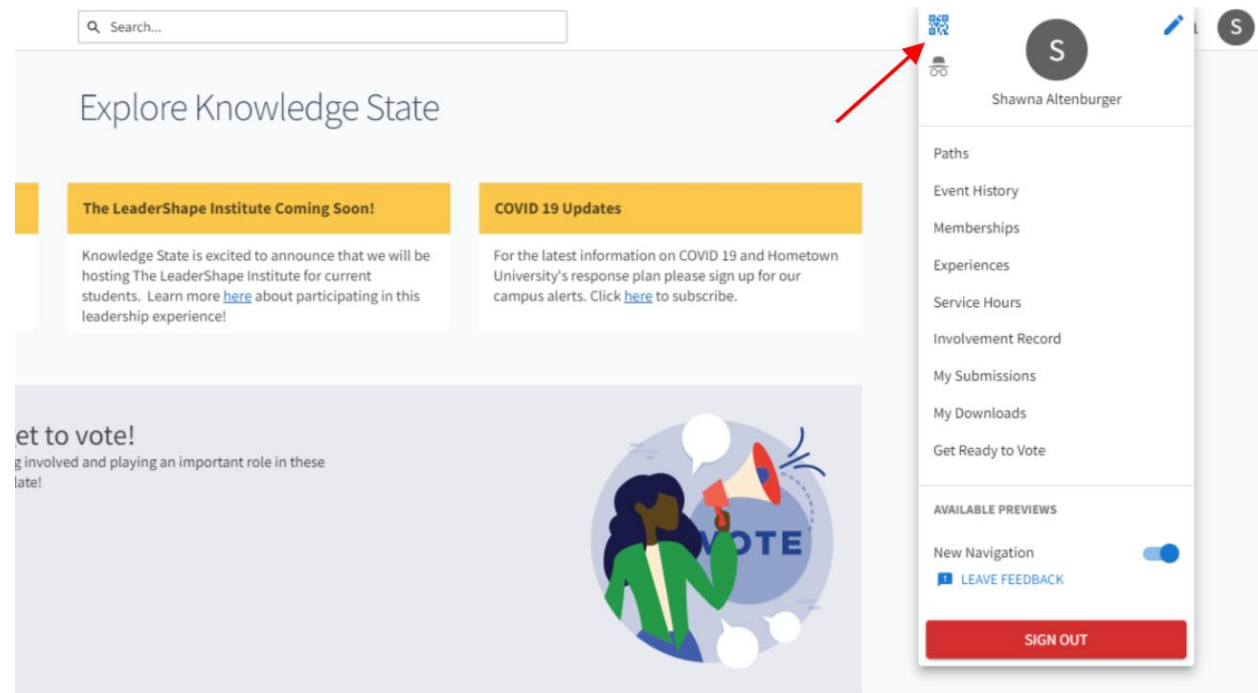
Search...

Explore Knowledge State

The LeaderShape Institute Coming Soon!

Knowledge State is excited to announce that we will be hosting The LeaderShape Institute for current students. Learn more here about participating in this leadership experience!

COVID 19 Updates

For the latest information on COVID 19 and Hometown University's response plan please sign up for our campus alerts. Click here to subscribe.

et to vote!
g involved and playing an important role in these
late!

VOTE

S

S

Shawna Altenburger

Paths
Event History
Memberships
Experiences
Service Hours
Involvement Record
My Submissions
My Downloads
Get Ready to Vote

AVAILABLE PREVIEWS

New Navigation

LEAVE FEEDBACK

SIGN OUT